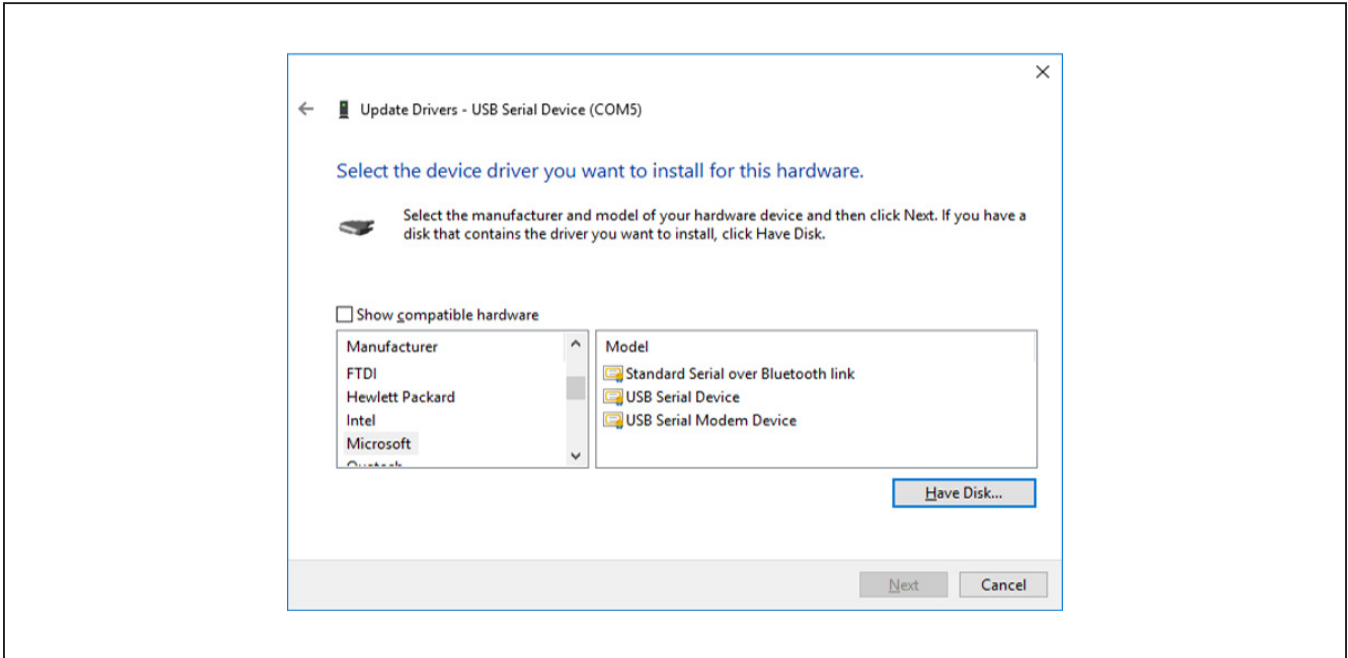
Update Drivers - USB Serial Device (COM5)

Select the device driver you want to install for this hardware.

Select the manufacturer and model of your hardware device and then click Next. If you have a disk that contains the driver you want to install, click Have Disk.

Show compatible hardware

| Manufacturer |
|---|
| FTDI |
| Hewlett Packard |
| Intel |
| Microsoft |
| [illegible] |

| Model |
|---|
| Standard Serial over Bluetooth link |
| USB Serial Device |
| USB Serial Modem Device |

Have Disk...

Next Cancel